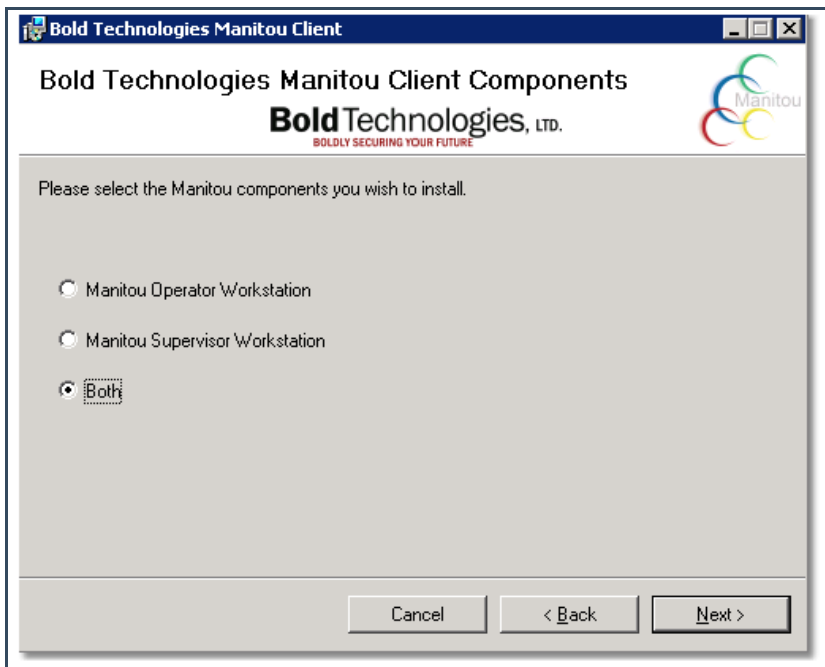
Bold Technologies Manitou Client

Bold Technologies Manitou Client Components

Bold Technologies, LTD.
BOLDLY SECURING YOUR FUTURE

Manitou

Please select the Manitou components you wish to install.

Manitou Operator Workstation

Manitou Supervisor Workstation

Both

Cancel

< Back

Next >